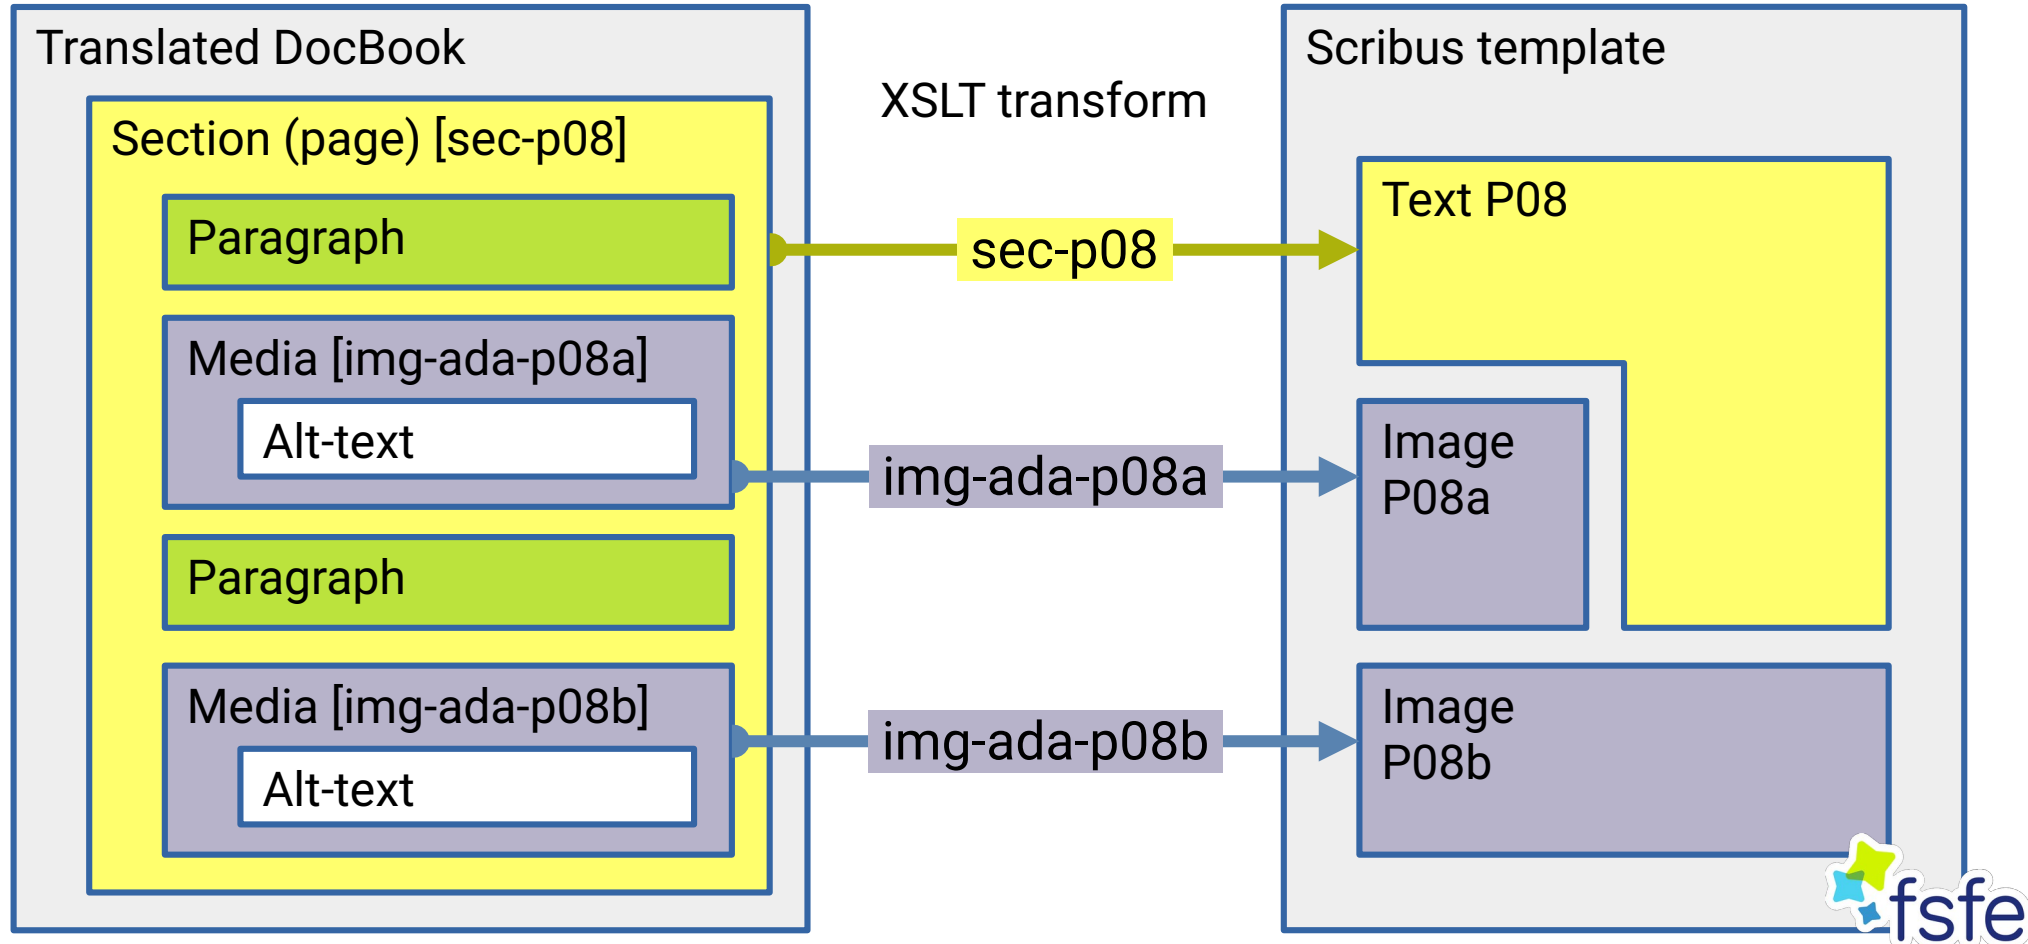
Translated DocBook

Section (page) [sec-p08]

Paragraph

Media [img-ada-p08a]

Alt-text

Paragraph

Media [img-ada-p08b]

Alt-text

XSLT transform

sec-p08

img-ada-p08a

img-ada-p08b

Scribus template

Text P08

Image P08a

Image P08b

fsfe